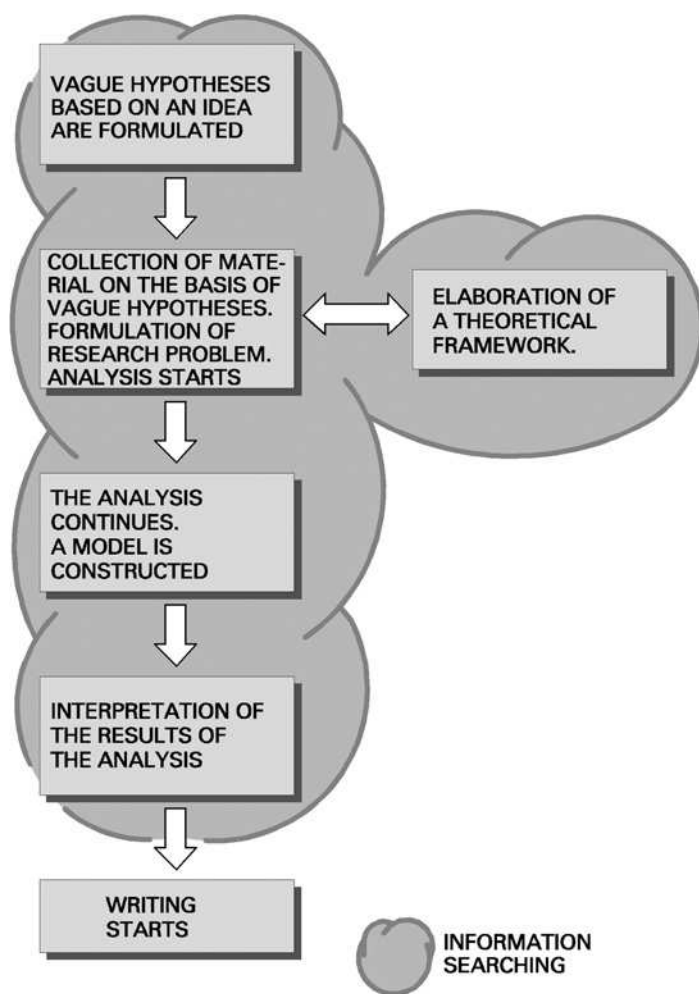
VAGUE HYPOTHESES BASED ON AN IDEA ARE FORMULATED

COLLECTION OF MATERIAL ON THE BASIS OF VAGUE HYPOTHESES. FORMULATION OF RESEARCH PROBLEM. ANALYSIS STARTS

ELABORATION OF A THEORETICAL FRAMEWORK.

THE ANALYSIS CONTINUES. A MODEL IS CONSTRUCTED

INTERPRETATION OF THE RESULTS OF THE ANALYSIS

WRITING STARTS

INFORMATION SEARCHING